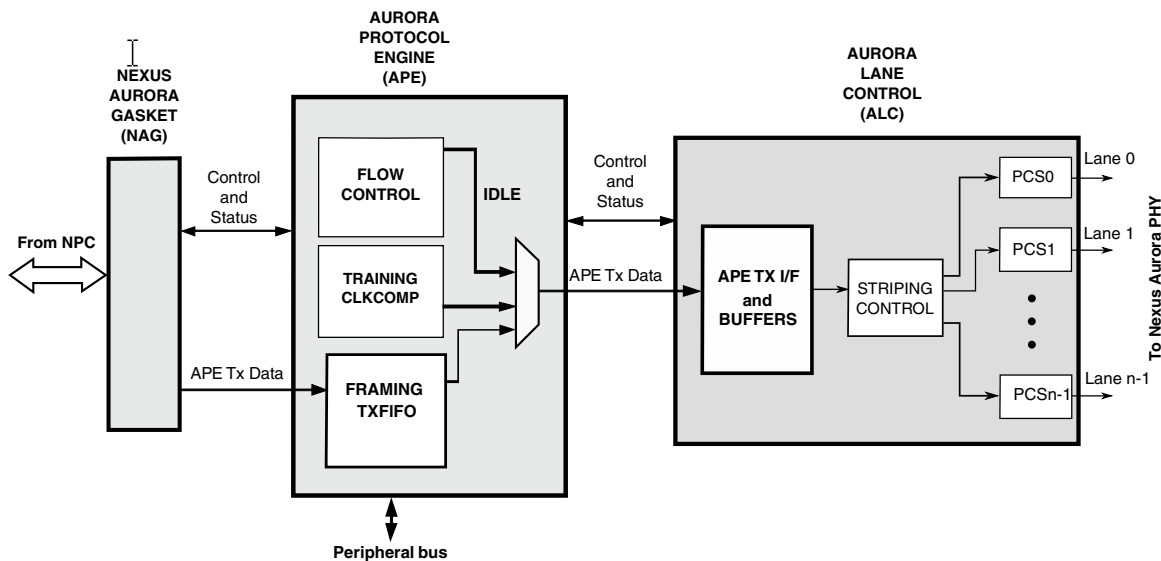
NEXUS AURORA GASKET (NAG)

From NPC

Control and Status

APE Tx Data

AURORA PROTOCOL ENGINE (APE)

FLOW CONTROL

IDLE

TRAINING CLKCOMP

FRAMING TXFIFO

Peripheral bus

Control and Status

APE Tx Data

AURORA LANE CONTROL (ALC)

APE TX I/F and BUFFERS

STRIPING CONTROL

PCS0

PCS1

PCSn-1

Lane 0

Lane 1

Lane n-1

To Nexus Aurora PHY